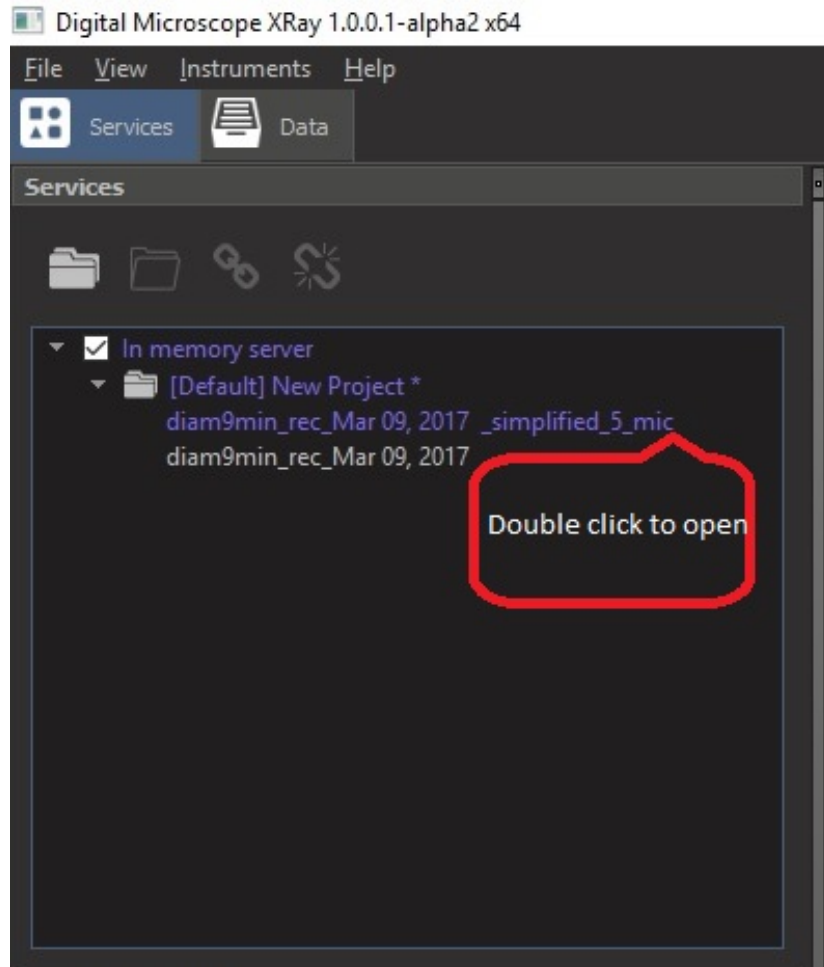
Digital Microscope XRay 1.0.0.1-alpha2 x64

File View Instruments Help

Services Data

Services

In memory server
[Default] New Project *
diam9min_rec_Mar 09, 2017 _simplified_5_mic
diam9min_rec_Mar 09, 2017

Double click to open